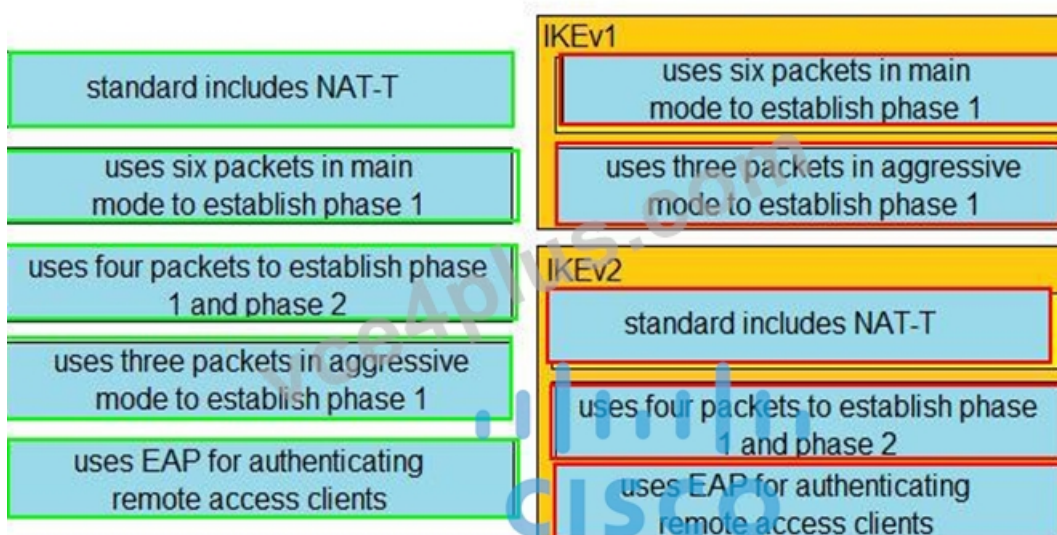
standard includes NAT-T

uses six packets in main mode to establish phase 1

uses four packets to establish phase 1 and phase 2

uses three packets in aggressive mode to establish phase 1

uses EAP for authenticating remote access clients

IKEv1

uses six packets in main mode to establish phase 1

uses three packets in aggressive mode to establish phase 1

IKEv2

standard includes NAT-T

uses four packets to establish phase 1 and phase 2

uses EAP for authenticating remote access clients

vce4plus.com

cisco